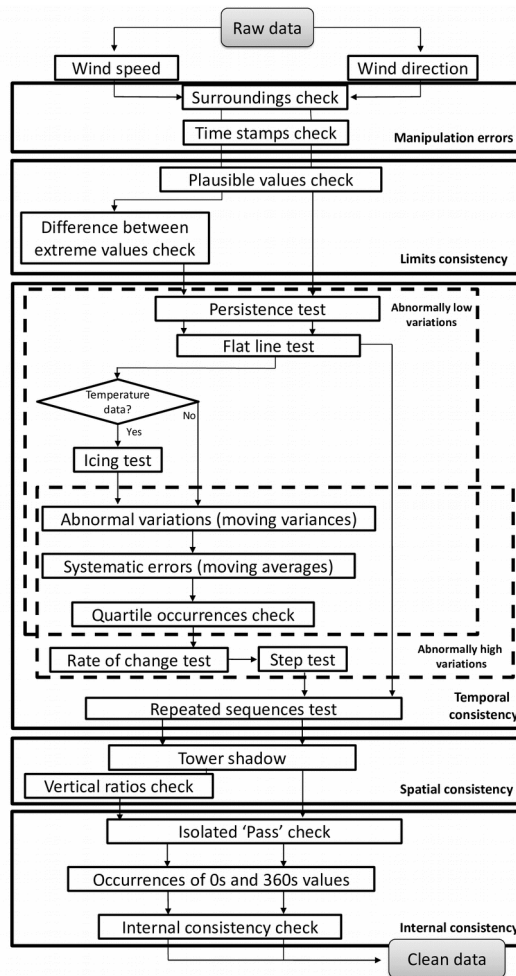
Raw data

Wind speed

Wind direction

Surroundings check

Time stamps check

Manipulation errors

Plausible values check

Difference between extreme values check

Limits consistency

Persistence test

Abnormally low variations

Flat line test

Temperature data?

No

Yes

Icing test

Abnormal variations (moving variances)

Systematic errors (moving averages)

Quartile occurrences check

Abnormally high variations

Rate of change test

Step test

Temporal consistency

Repeated sequences test

Tower shadow

Vertical ratios check

Spatial consistency

Isolated 'Pass' check

Occurrences of 0s and 360s values

Internal consistency check

Internal consistency

Clean data